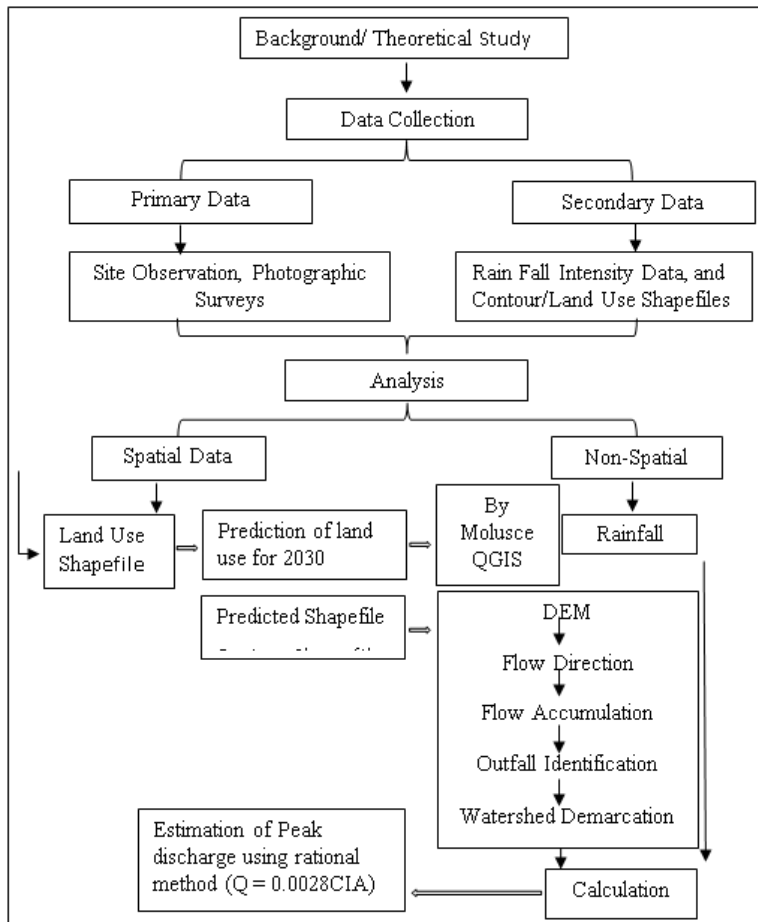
Background/ Theoretical Study

Data Collection

Primary Data

Secondary Data

Site Observation, Photographic Surveys

Rain Fall Intensity Data, and Contour/Land Use Shapefiles

Analysis

Spatial Data

Non-Spatial

Land Use Shapefile

Prediction of land use for 2030

By Molusce QGIS

Rainfall

Predicted Shapefile

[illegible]

DEM

Flow Direction

Flow Accumulation

Outfall Identification

Watershed Demarcation

Estimation of Peak discharge using rational method (Q = 0.0028CIA)

Calculation